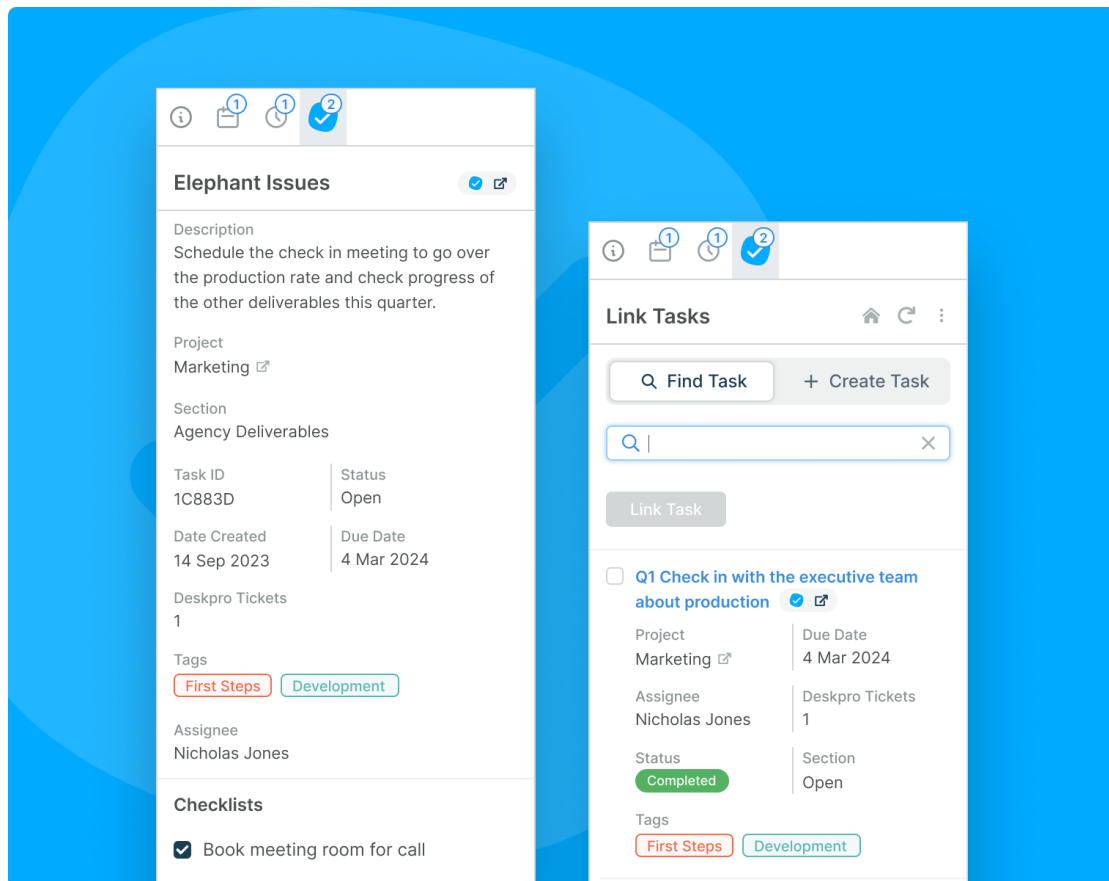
1 1 2

Elephant Issues

Description
Schedule the check in meeting to go over the production rate and check progress of the other deliverables this quarter.

Project
Marketing

Section
Agency Deliverables

Task ID
1C883D

Status
Open

Date Created
14 Sep 2023

Due Date
4 Mar 2024

Deskpro Tickets
1

Tags
First Steps Development

Assignee
Nicholas Jones

Checklists

Book meeting room for call

1 1 2

Link Tasks

Find Task
+ Create Task

Link Task

Q1 Check in with the executive team about production

Project
Marketing

Due Date
4 Mar 2024

Assignee
Nicholas Jones

Deskpro Tickets
1

Status
Completed

Section
Open

Tags
First Steps Development